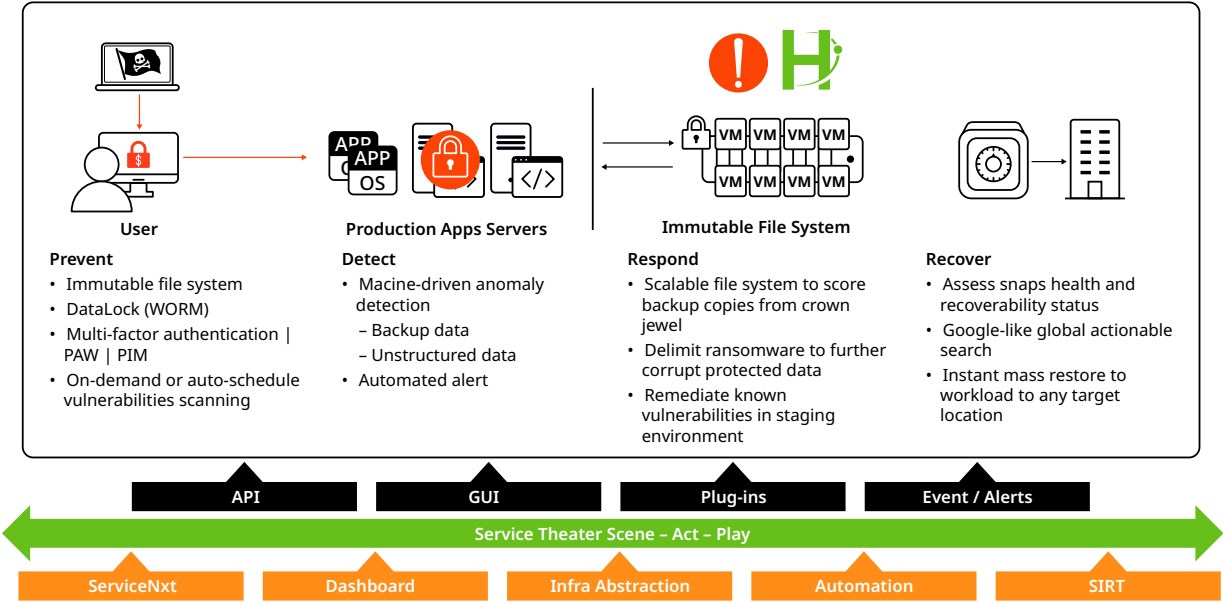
APP
APP
OS

User

Production Apps Servers

VM VM VM VM
VM VM VM VM

Immutable File System

Prevent
• Immutable file system
• DataLock (WORM)
• Multi-factor authentication | PAW | PIM
• On-demand or auto-schedule vulnerabilities scanning

Detect
• Macine-driven anomaly detection
– Backup data
– Unstructured data
• Automated alert

Respond
• Scalable file system to score backup copies from crown jewel
• Delimit ransomware to further corrupt protected data
• Remediate known vulnerabilities in staging environment

Recover
• Assess snaps health and recoverability status
• Google-like global actionable search
• Instant mass restore to workload to any target location

API
GUI
Plug-ins
Event / Alerts

Service Theater Scene – Act – Play

ServiceNxt
Dashboard
Infra Abstraction
Automation
SIRT